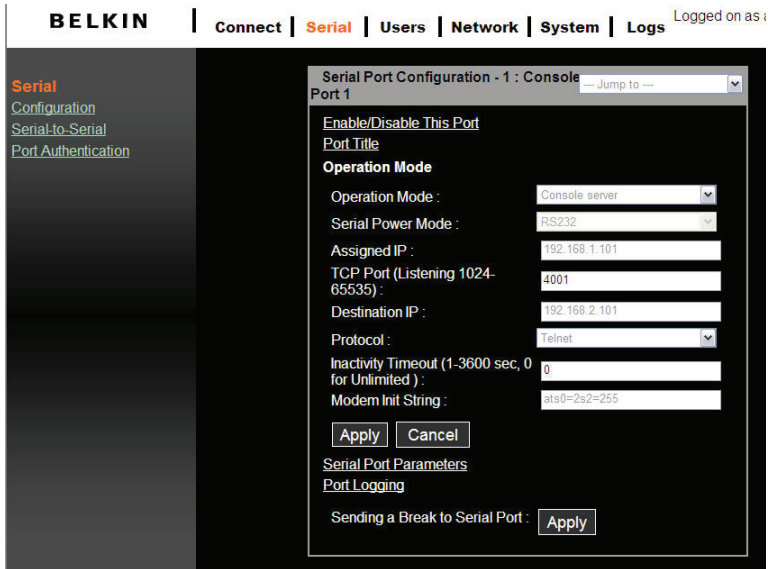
BELKIN

Connect | Serial | Users | Network | System | Logs

Logged on as a

Serial
Configuration
Serial-to-Serial
Port Authentication

Serial Port Configuration - 1 : Console Port 1

--- Jump to ---

Enable/Disable This Port
Port Title
Operation Mode

| | |
|---|---|
| Operation Mode : | Console server |
| Serial Power Mode : | RS232 |
| Assigned IP : | 192.168.1.101 |
| TCP Port (Listening 1024-65535) : | 4001 |
| Destination IP : | 192.168.2.101 |
| Protocol : | Telnet |
| Inactivity Timeout (1-3600 sec, 0 for Unlimited ) : | 0 |
| Modem Init String : | ats0=2s2=255 |

Apply Cancel

Serial Port Parameters
Port Logging

Sending a Break to Serial Port : Apply